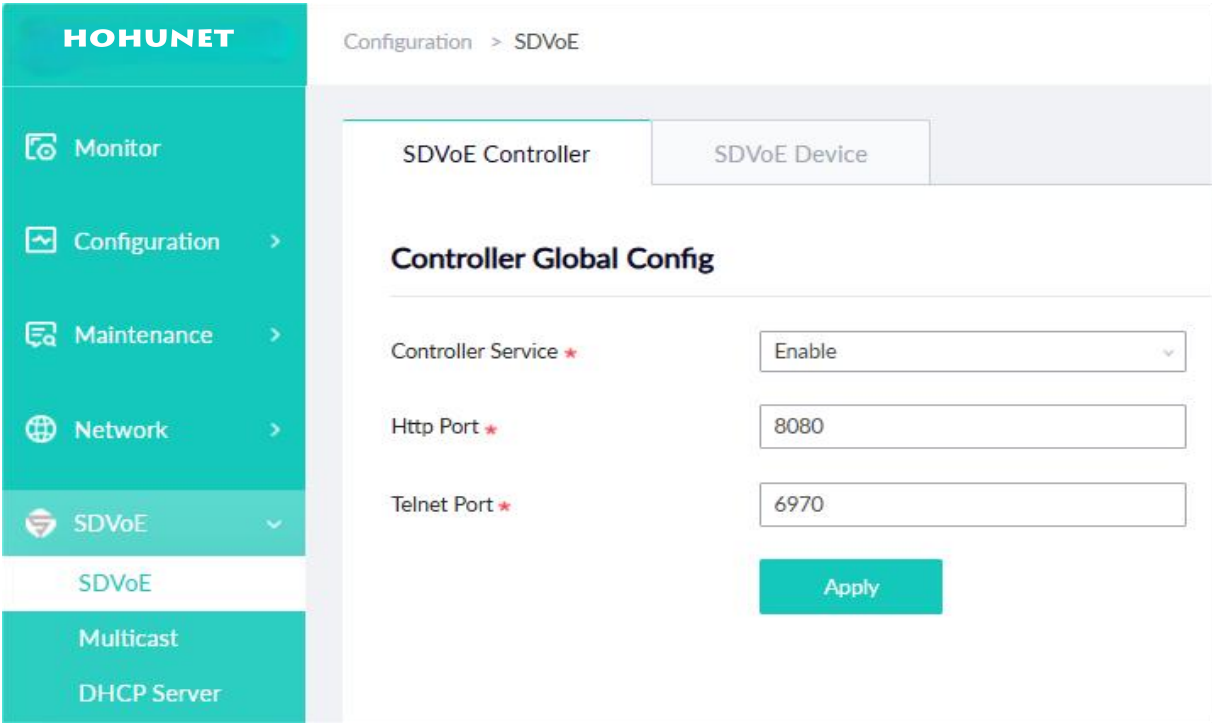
HOHUNET

Configuration > SDVoE

Monitor

Configuration >

Maintenance >

Network >

SDVoE

SDVoE

Multicast

DHCP Server

SDVoE Controller

SDVoE Device

Controller Global Config

Controller Service *

Enable

Http Port *

8080

Telnet Port *

6970

Apply